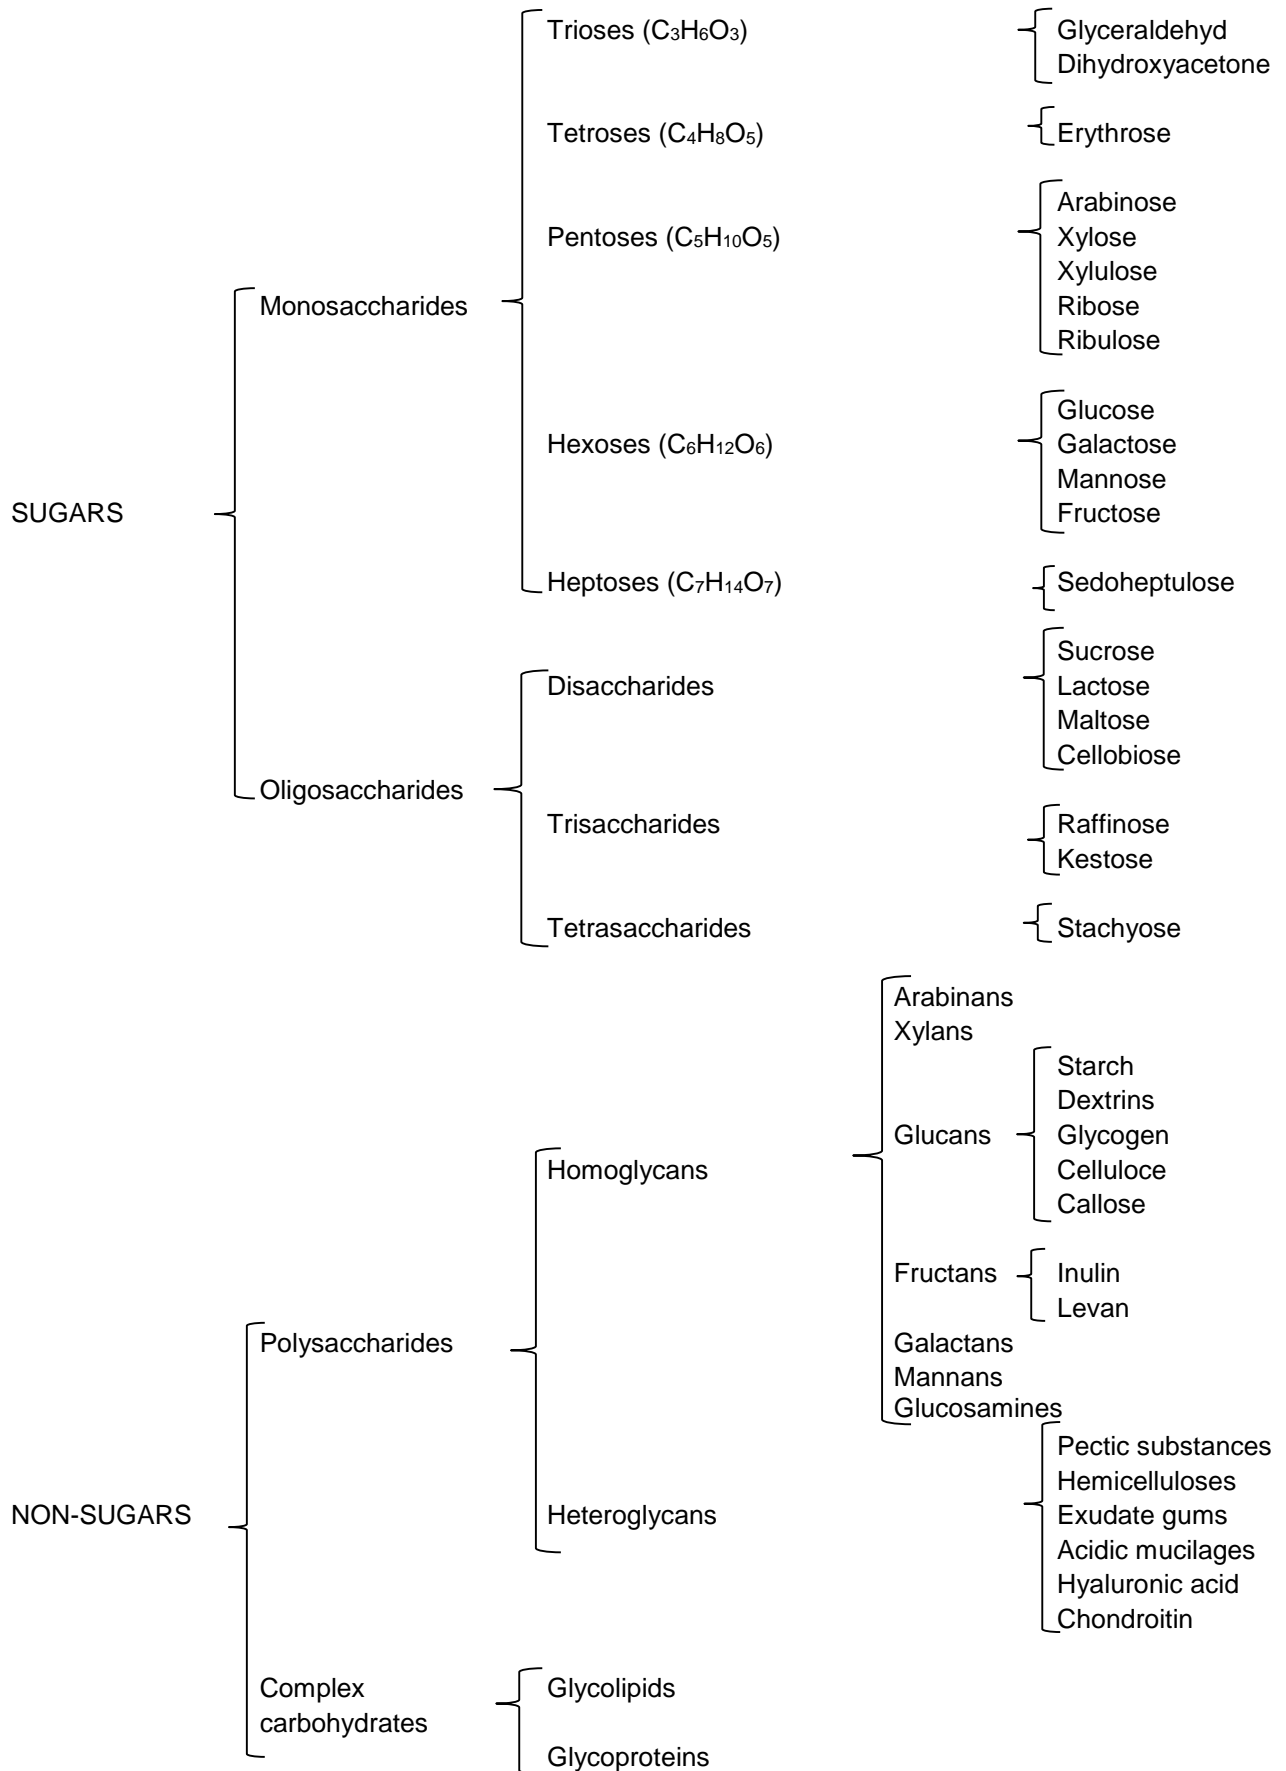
SUGARS

Monosaccharides

Trioses ($C_3H_6O_3$)
Glyceraldehyd
Dihydroxyacetone

Tetroses ($C_4H_8O_5$)
Erythrose

Pentoses ($C_5H_{10}O_5$)
Arabinose
Xylose
Xylulose
Ribose
Ribulose

Hexoses ($C_6H_{12}O_6$)
Glucose
Galactose
Mannose
Fructose

Heptoses ($C_7H_{14}O_7$)
Sedoheptulose

Oligosaccharides

Disaccharides
Sucrose
Lactose
Maltose
Cellobiose

Trisaccharides
Raffinose
Kestose

Tetrasaccharides
Stachyose

NON-SUGARS

Polysaccharides

Homoglycans
Arabinans
Xylans
Glucans
Starch
Dextrins
Glycogen
Celluloce
Callose
Fructans
Inulin
Levan
Galactans
Mannans
Glucosamines

Heteroglycans
Pectic substances
Hemicelluloses
Exudate gums
Acidic mucilages
Hyaluronic acid
Chondroitin

Complex carbohydrates
Glycolipids
Glycoproteins